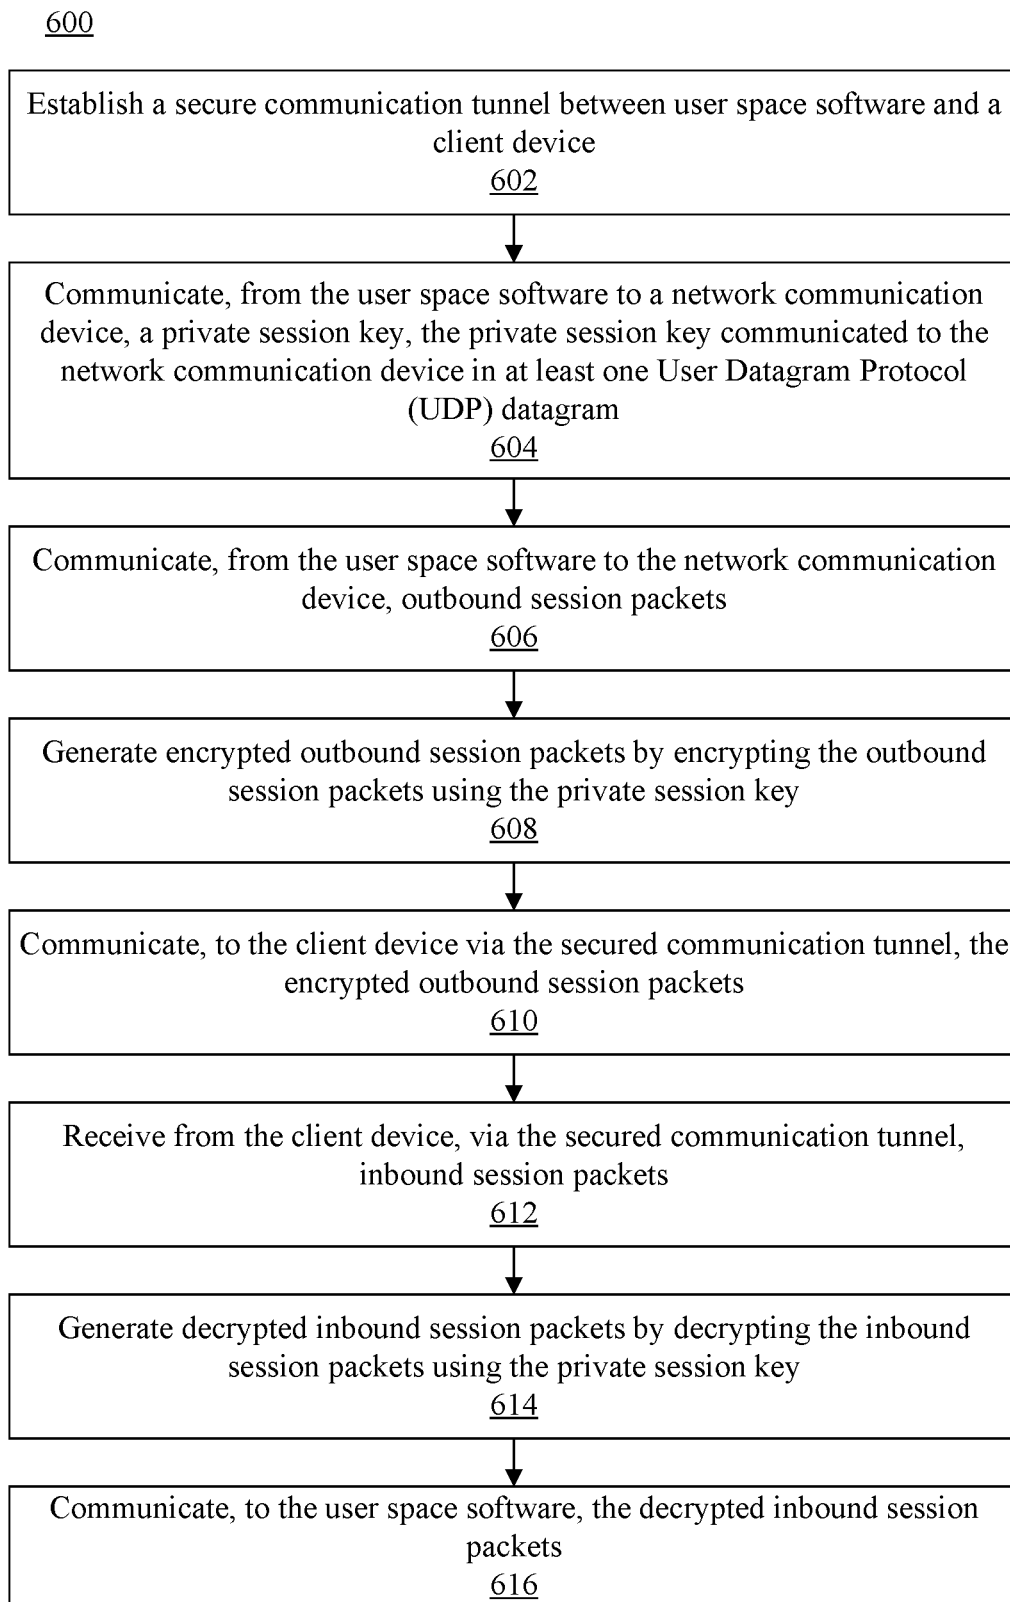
600

Establish a secure communication tunnel between user space software and a client device
602

Communicate, from the user space software to a network communication device, a private session key, the private session key communicated to the network communication device in at least one User Datagram Protocol (UDP) datagram
604

Communicate, from the user space software to the network communication device, outbound session packets
606

Generate encrypted outbound session packets by encrypting the outbound session packets using the private session key
608

Communicate, to the client device via the secured communication tunnel, the encrypted outbound session packets
610

Receive from the client device, via the secured communication tunnel, inbound session packets
612

Generate decrypted inbound session packets by decrypting the inbound session packets using the private session key
614

Communicate, to the user space software, the decrypted inbound session packets
616